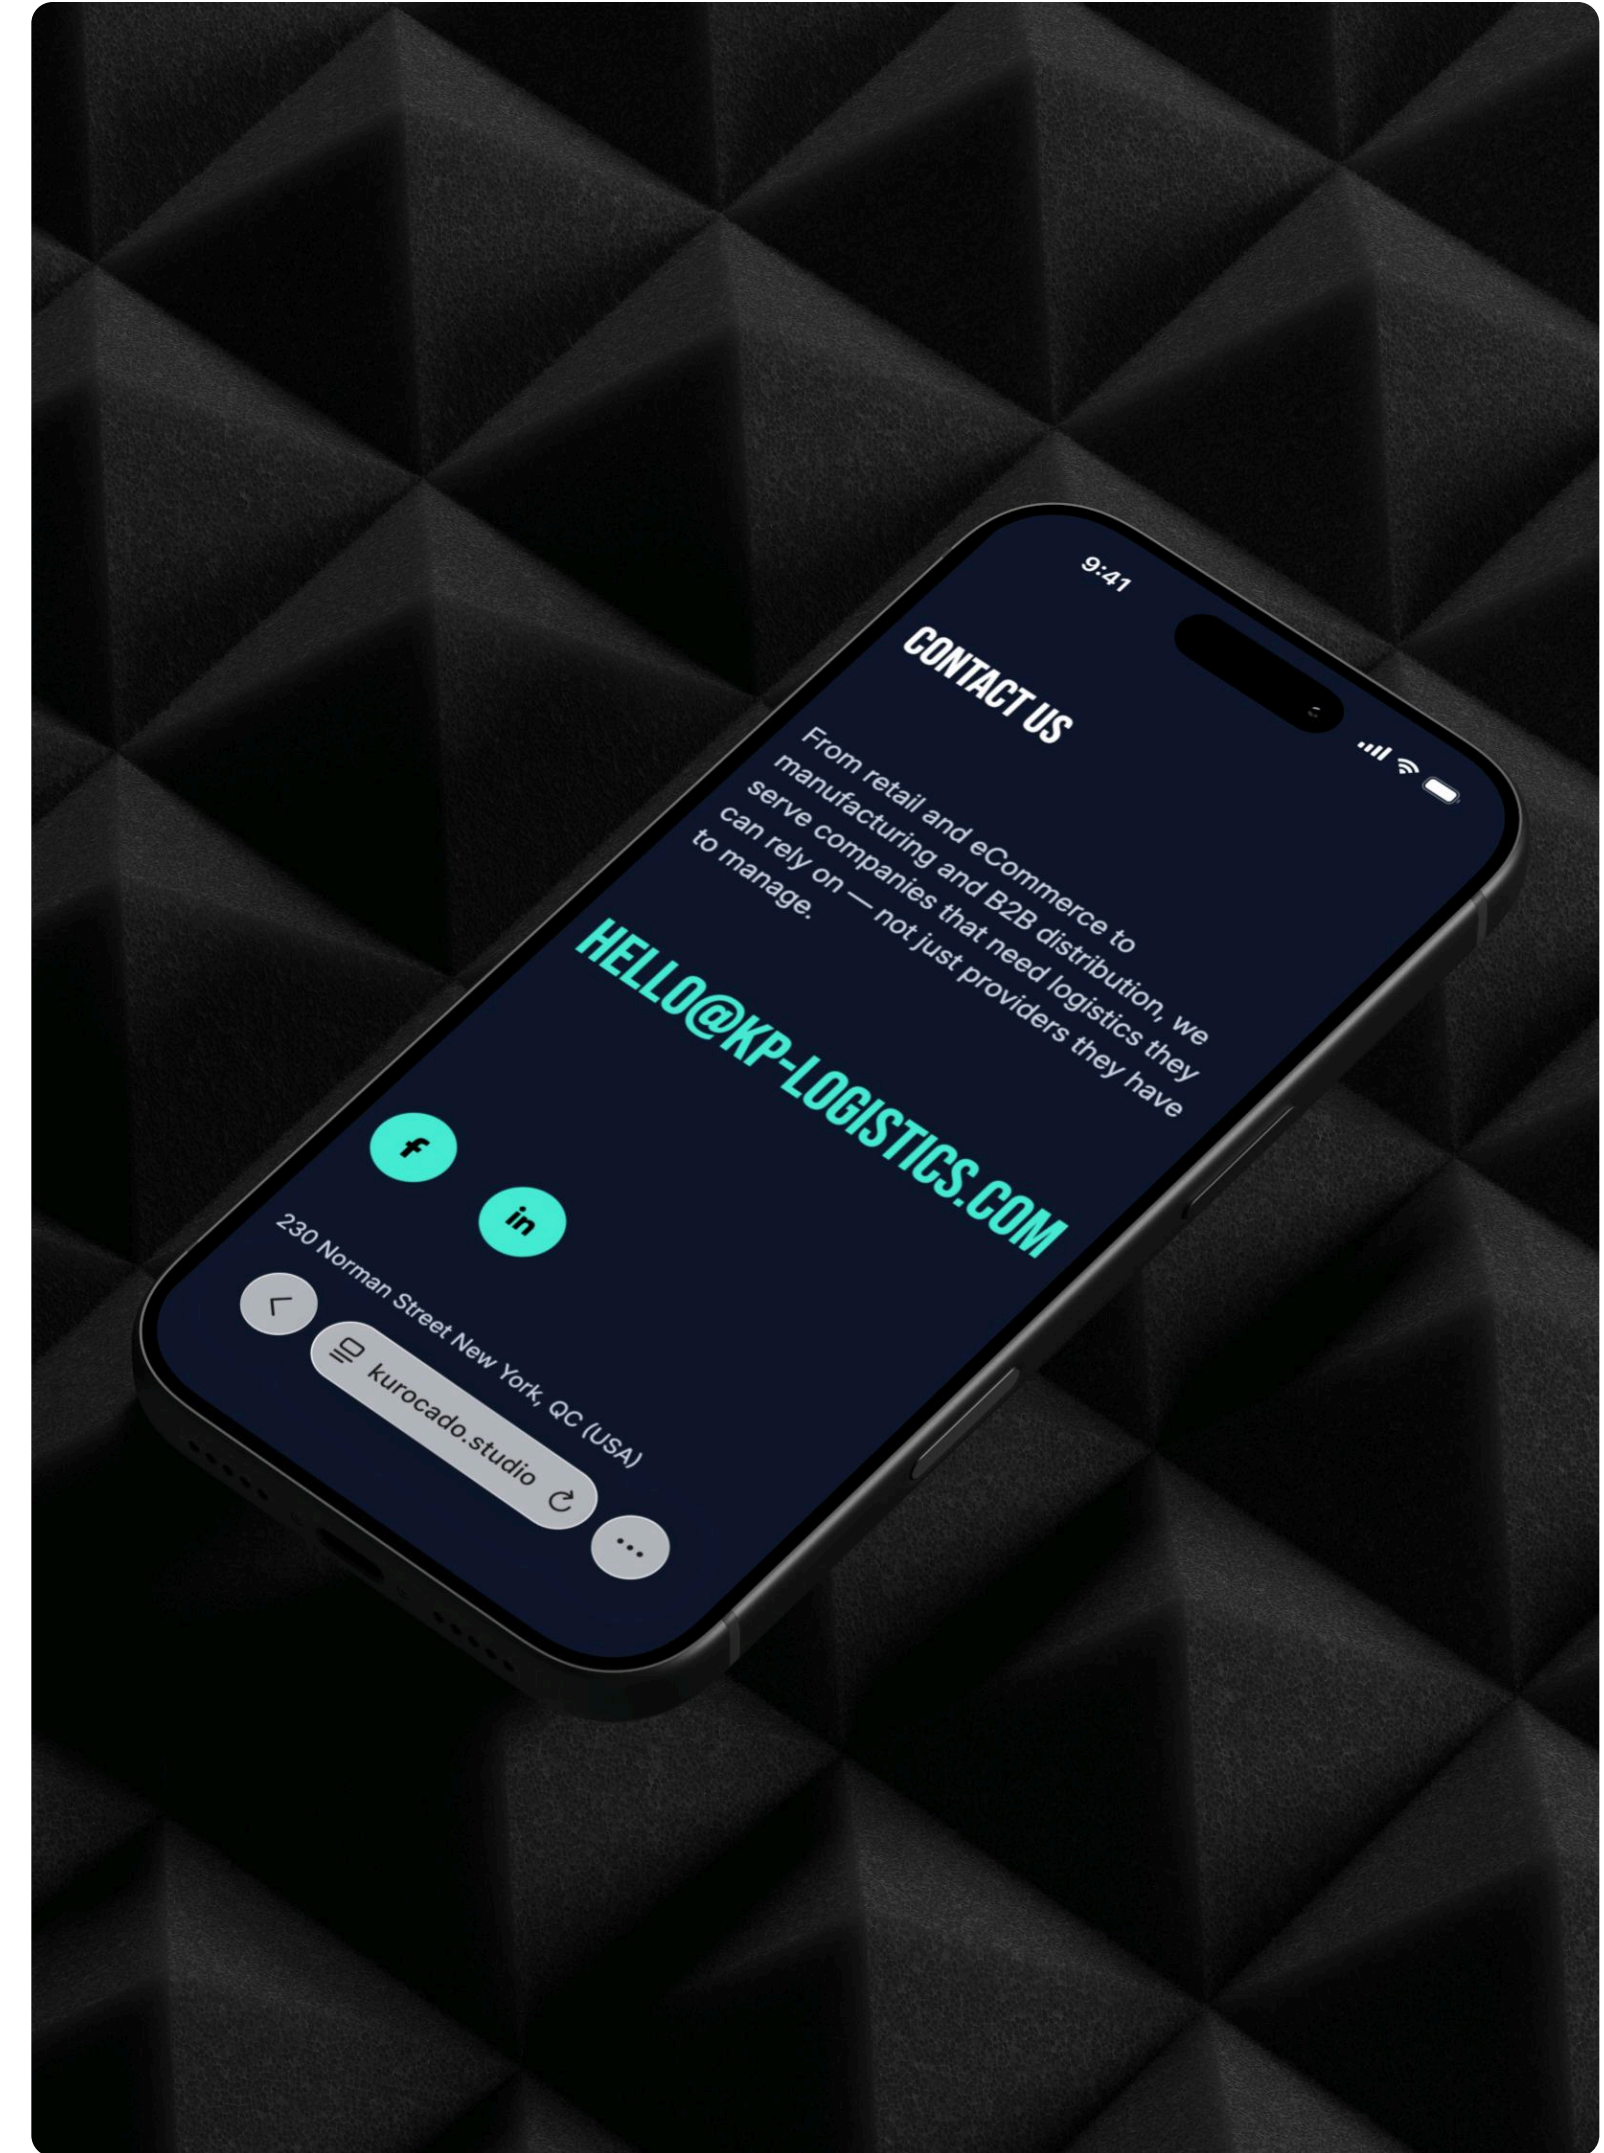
9:41

CONTACT US

From retail and eCommerce to manufacturing and B2B distribution, we serve companies that need logistics they can rely on — not just providers they have to manage.

HELLO@KP-LOGISTICS.COM

f

in

230 Norman Street New York, QC (USA)

kurocado.studio